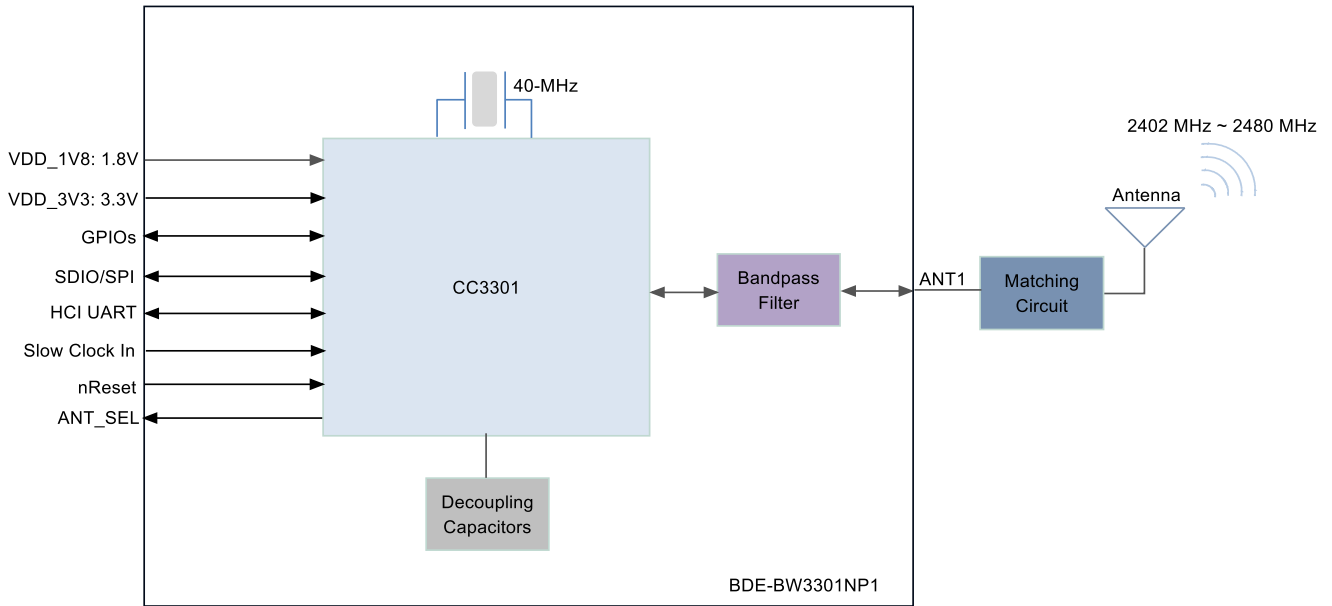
40-MHz

2402 MHz ~ 2480 MHz

VDD_1V8: 1.8V

VDD_3V3: 3.3V

GPIOs

SDIO/SPI

HCI UART

Slow Clock In

nReset

ANT_SEL

CC3301

Bandpass Filter

ANT1

Matching Circuit

Antenna

Decoupling Capacitors

BDE-BW3301NP1